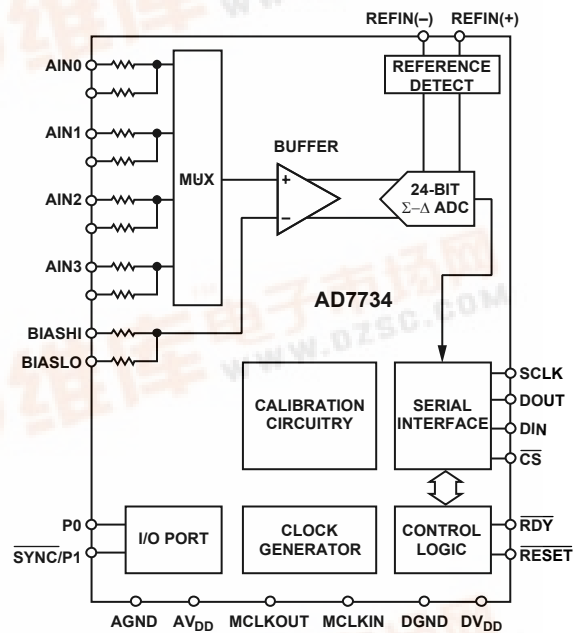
REFIN(–) REFIN(+)

REFERENCE DETECT

AIN0

AIN1

AIN2

AIN3

MUX

BUFFER

+

–

24-BIT $\Sigma-\Delta$ ADC

AD7734

BIASHI

BIASLO

CALIBRATION CIRCUITRY

SERIAL INTERFACE

SCLK

DOUT

DIN

$\overline{CS}$

P0

$\overline{SYNC}$/P1

I/O PORT

CLOCK GENERATOR

CONTROL LOGIC

$\overline{RDY}$

$\overline{RESET}$

AGND $AV_{DD}$ MCLKOUT MCLKIN DGND $DV_{DD}$

WWW.DZSC.COM